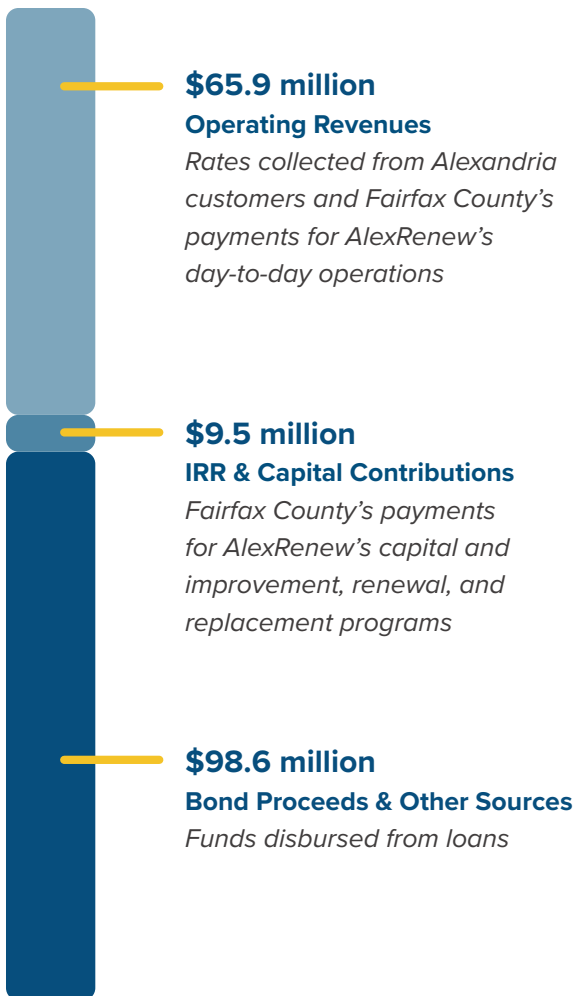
\$65.9 million
Operating Revenues
Rates collected from Alexandria customers and Fairfax County's payments for AlexRenew's day-to-day operations

\$9.5 million
IRR & Capital Contributions
Fairfax County's payments for AlexRenew's capital and improvement, renewal, and replacement programs

\$98.6 million
Bond Proceeds & Other Sources
Funds disbursed from loans